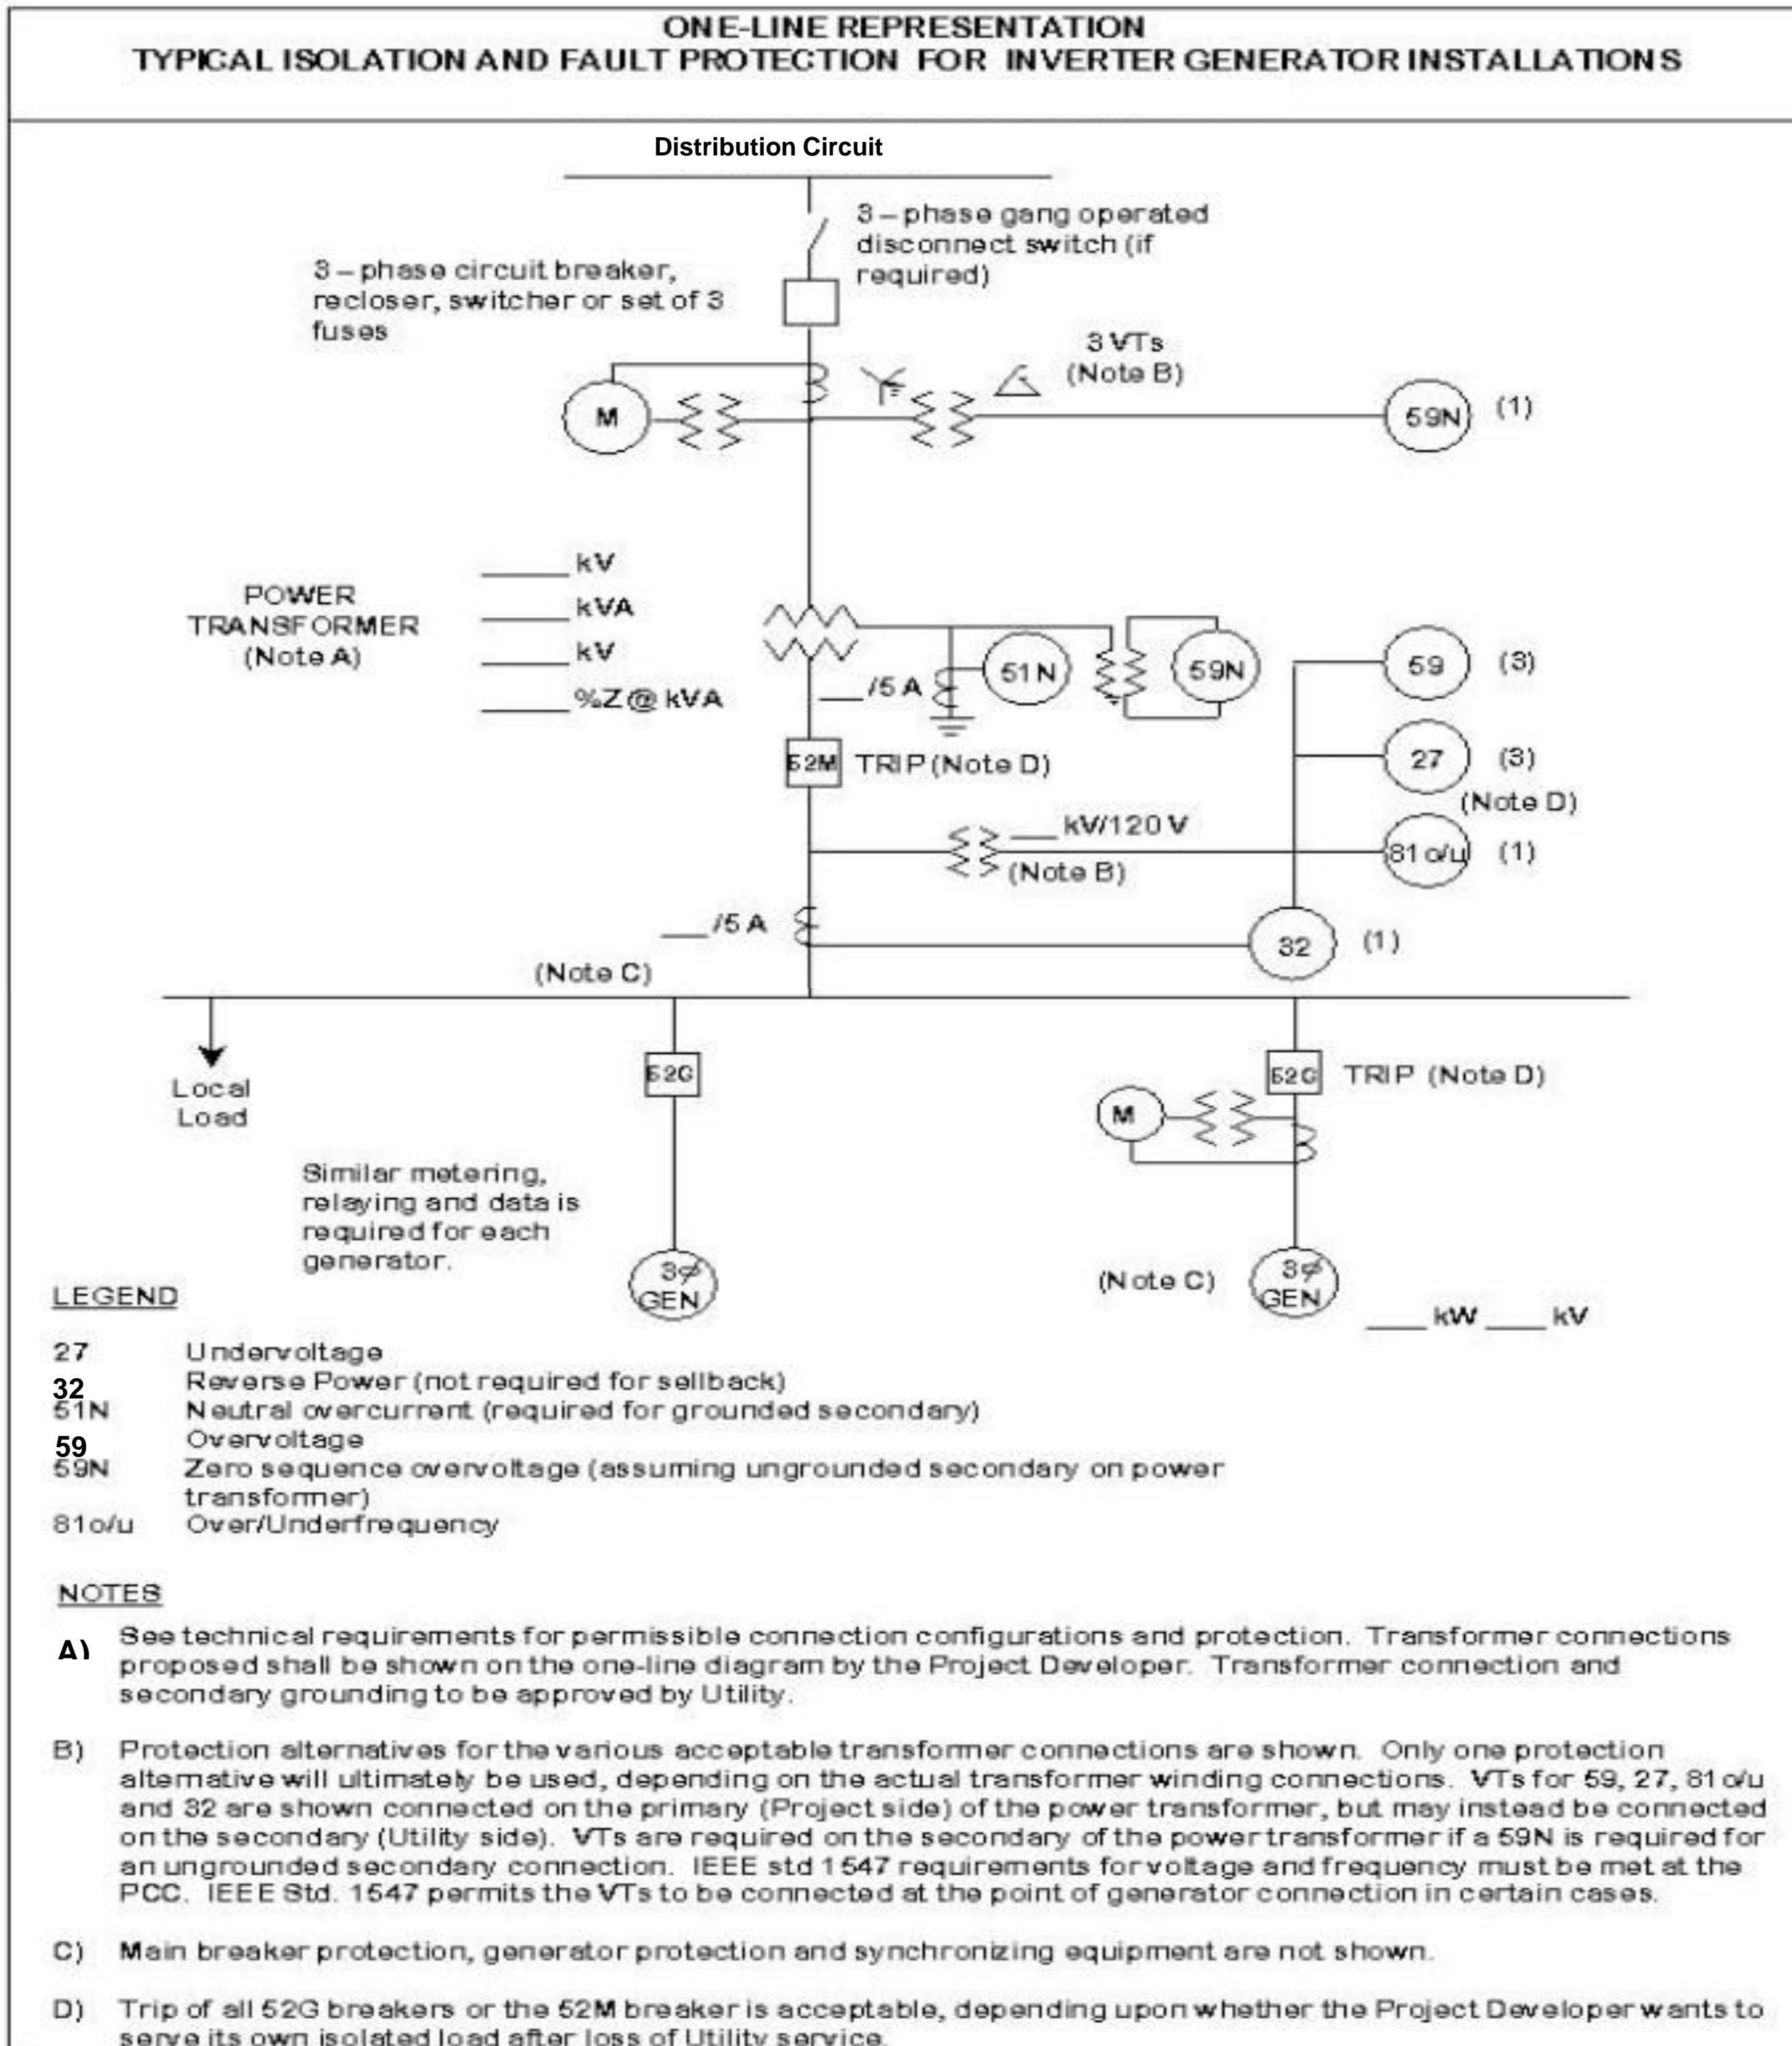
ONE-LINE REPRESENTATION
TYPICAL ISOLATION AND FAULT PROTECTION FOR INVERTER GENERATOR INSTALLATIONS

Distribution Circuit

3 – phase gang operated disconnect switch (if required)

3 – phase circuit breaker, recloser, switcher or set of 3 fuses

3 VTs
(Note B)

M

59N (1)

POWER TRANSFORMER (Note A)

____ kV
____ kVA
____ kV
____ %Z@ kVA

51N

59N

59 (3)

27 (3)
(Note D)

__/5 A

52M TRIP (Note D)

__ kV/120 V
(Note B)

81 o/u (1)

__/5 A

32 (1)

(Note C)

Local Load

52G

52G TRIP (Note D)

M

Similar metering, relaying and data is required for each generator.

3ϕ GEN

(Note C)

3ϕ GEN

____ kW ____ kV

LEGEND

27 Undervoltage
32 Reverse Power (not required for sellback)
51N Neutral overcurrent (required for grounded secondary)
59 Overvoltage
59N Zero sequence overvoltage (assuming ungrounded secondary on power transformer)
81o/u Over/Underfrequency

NOTES

A) See technical requirements for permissible connection configurations and protection. Transformer connections proposed shall be shown on the one-line diagram by the Project Developer. Transformer connection and secondary grounding to be approved by Utility.

B) Protection alternatives for the various acceptable transformer connections are shown. Only one protection alternative will ultimately be used, depending on the actual transformer winding connections. VTs for 59, 27, 81 o/u and 32 are shown connected on the primary (Project side) of the power transformer, but may instead be connected on the secondary (Utility side). VTs are required on the secondary of the power transformer if a 59N is required for an ungrounded secondary connection. IEEE std 1547 requirements for voltage and frequency must be met at the PCC. IEEE Std. 1547 permits the VTs to be connected at the point of generator connection in certain cases.

C) Main breaker protection, generator protection and synchronizing equipment are not shown.

D) Trip of all 52G breakers or the 52M breaker is acceptable, depending upon whether the Project Developer wants to serve its own isolated load after loss of Utility service.